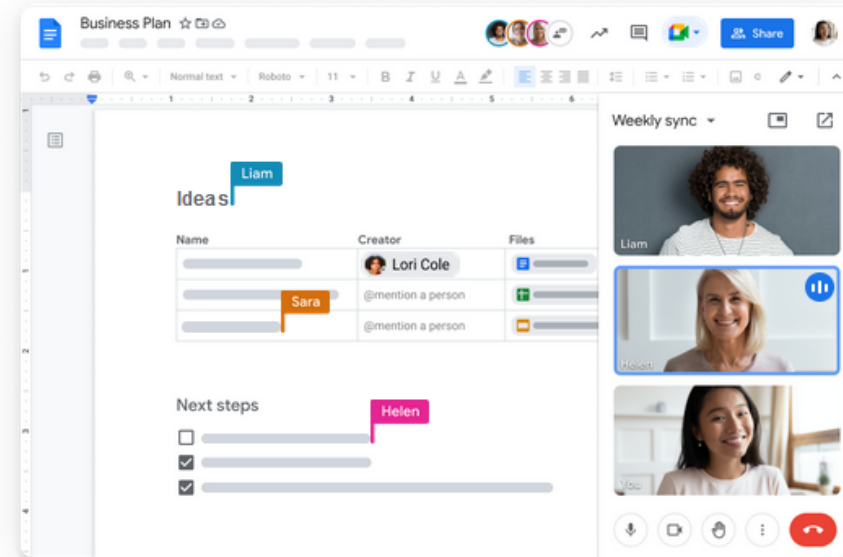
Business Plan

Share

Normal text Roboto 11

Liam

Ideas

| Name | Creator | Files |
|---|---|---|
| | Lori Cole | |
| | @mention a person | |
| | @mention a person | |

Sara

Next steps

Helen

Weekly sync

Liam

Helen

You